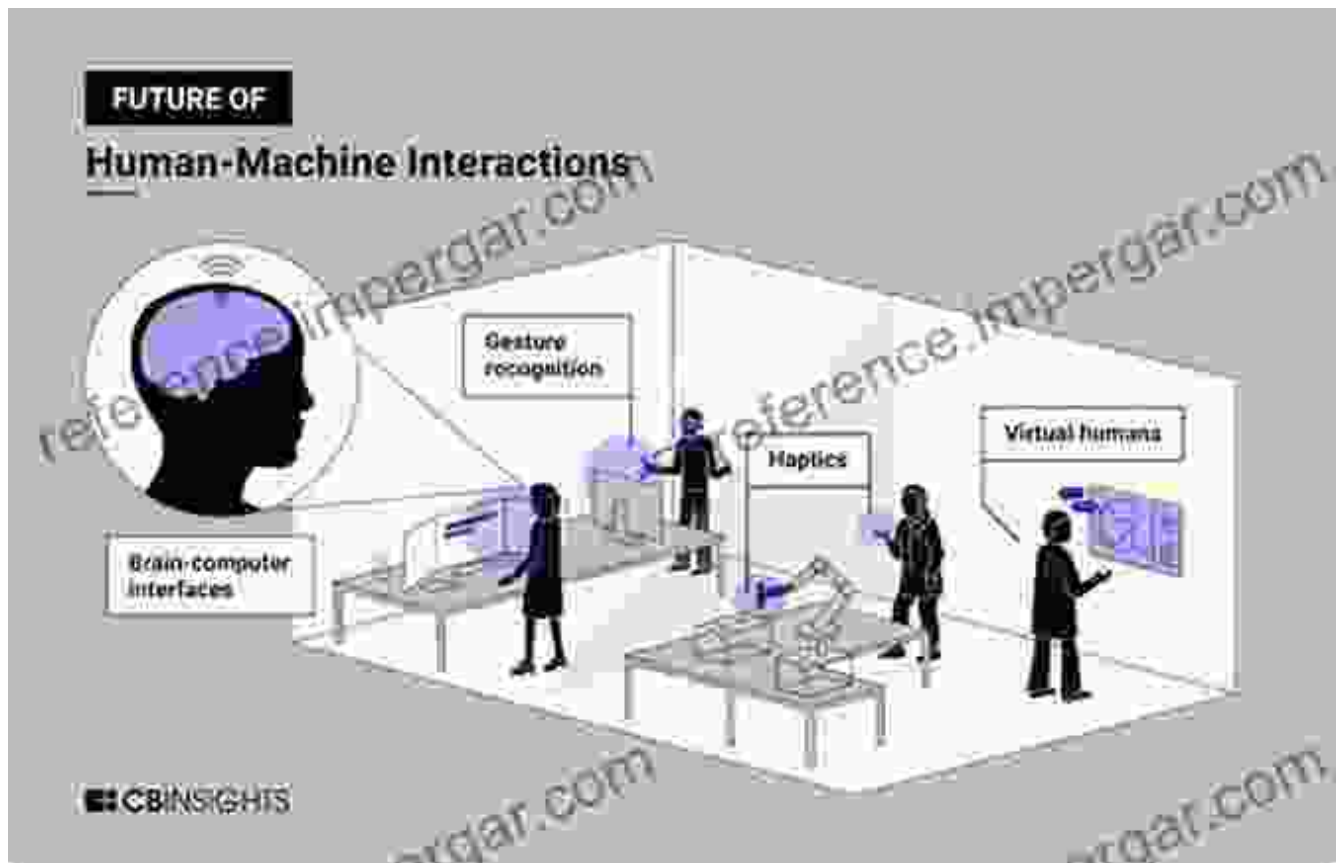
FUTURE OF

Human-Machine Interactions

Gesture recognition

Haptics

Virtual humans

Brain-computer interfaces

CBINSIGHTS

reference.impergar.com

reference.impergar.com

reference.impergar.com

rgar.com

rgar.com